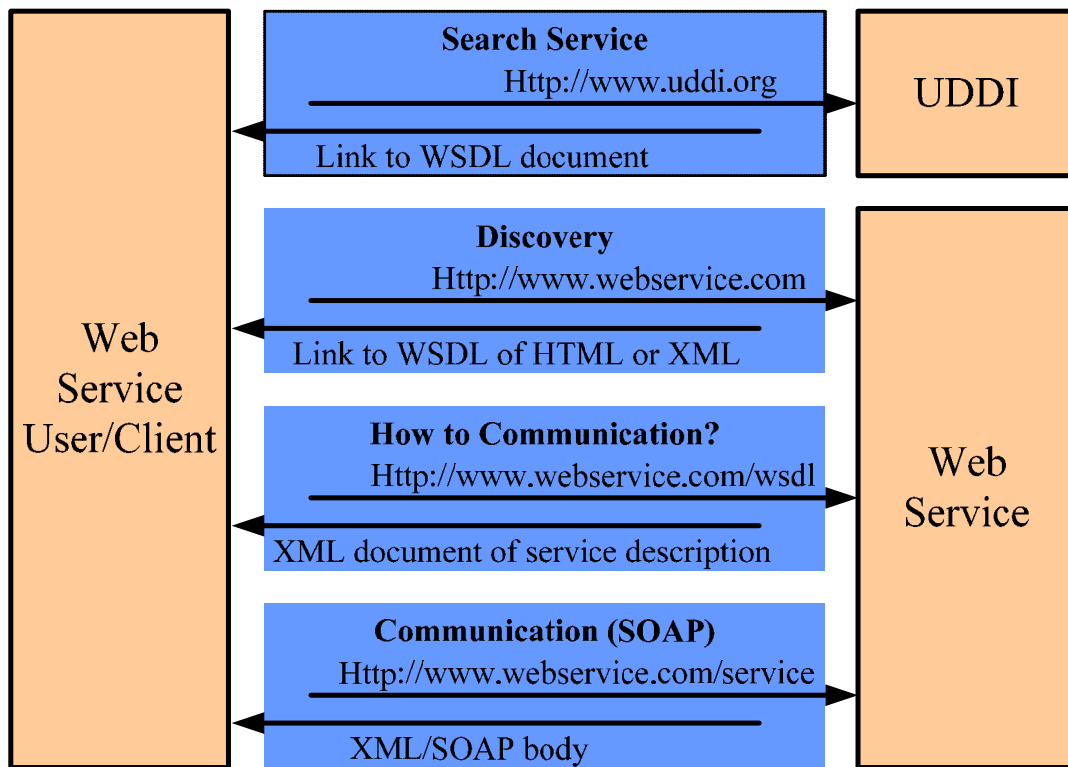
Web Service User/Client

Search Service

Http://www.uddi.org

Link to WSDL document

UDDI

Discovery

Http://www.webservice.com

Link to WSDL of HTML or XML

How to Communication?

Http://www.webservice.com/wsdl

XML document of service description

Communication (SOAP)

Http://www.webservice.com/service

XML/SOAP body

Web Service